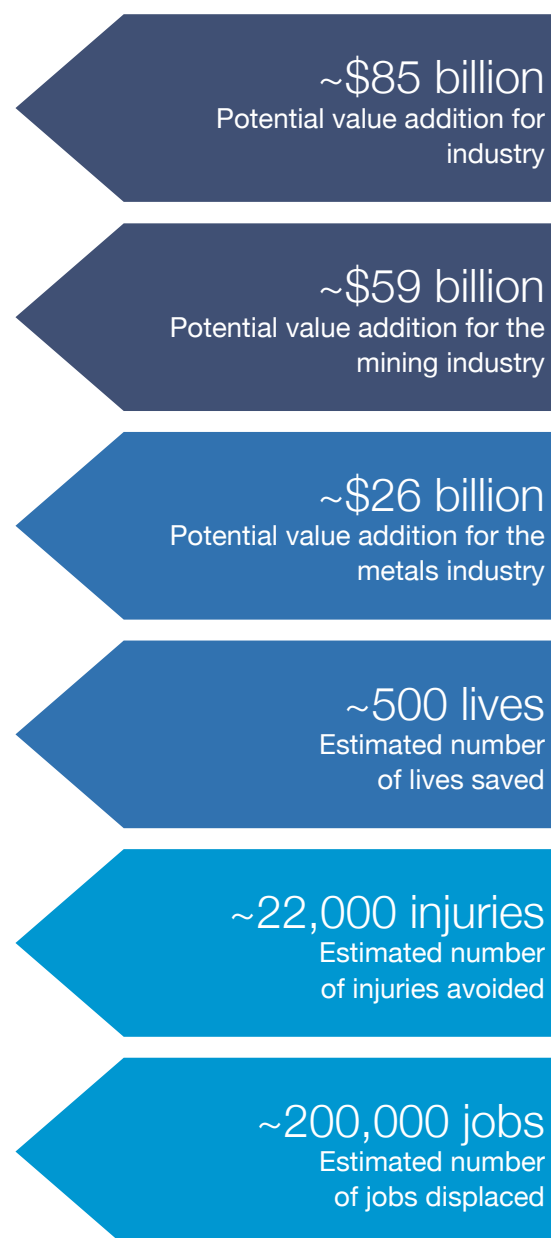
~\$85 billion
Potential value addition for industry

~\$59 billion
Potential value addition for the mining industry

~\$26 billion
Potential value addition for the metals industry

~500 lives
Estimated number of lives saved

~22,000 injuries
Estimated number of injuries avoided

~200,000 jobs
Estimated number of jobs displaced